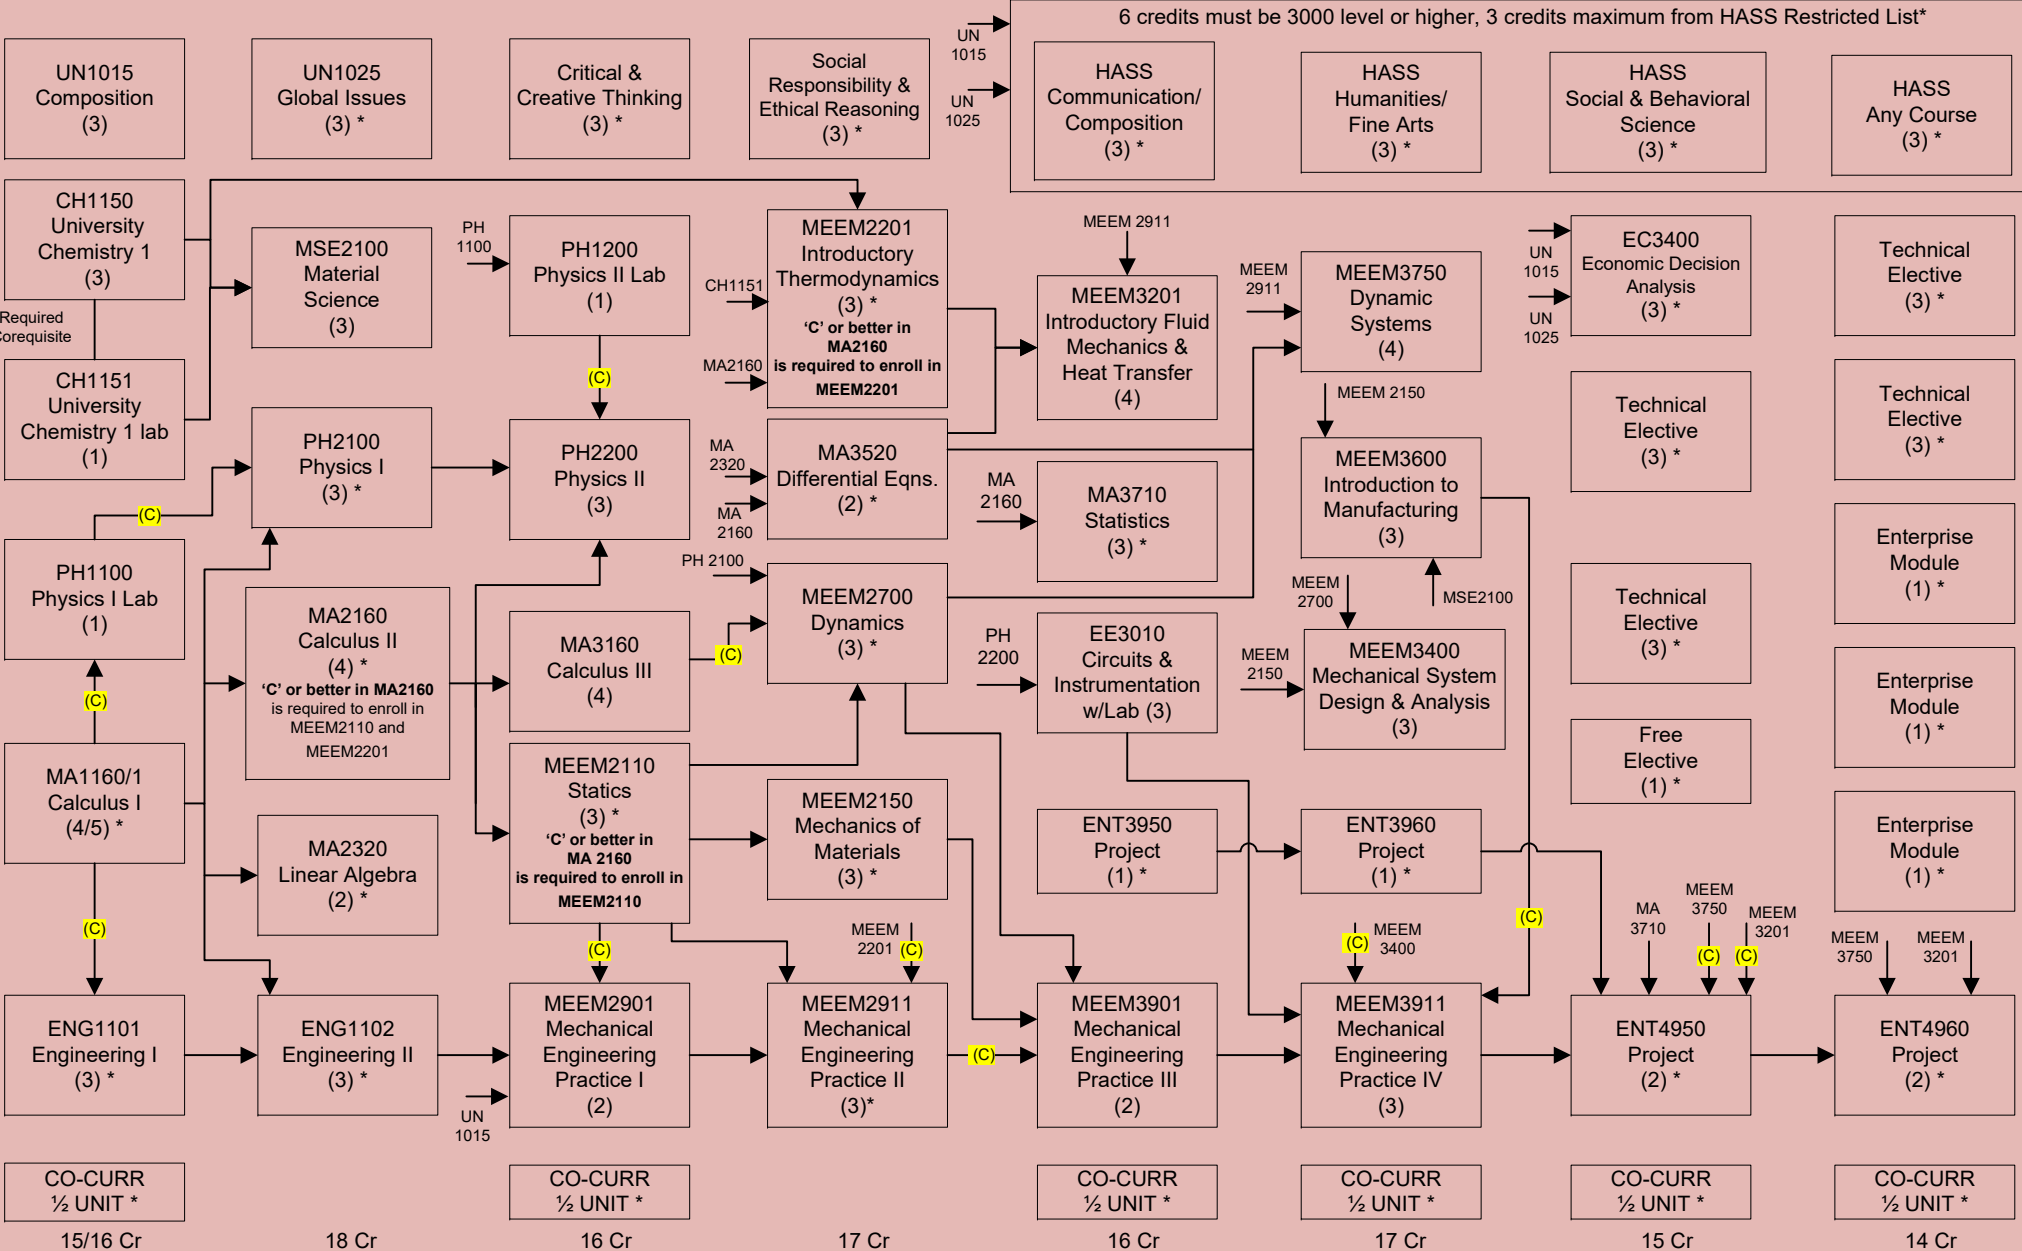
UN1015 Composition (3)

UN1025 Global Issues (3) *

Critical & Creative Thinking (3) *

Social Responsibility & Ethical Reasoning (3) *

UN 1015

UN 1025

6 credits must be 3000 level or higher, 3 credits maximum from HASS Restricted List*

HASS Communication/ Composition (3) *

HASS Humanities/ Fine Arts (3) *

HASS Social & Behavioral Science (3) *

HASS Any Course (3) *

CH1150 University Chemistry 1 (3)

Required Corequisite

CH1151 University Chemistry 1 lab (1)

MSE2100 Material Science (3)

PH 1100

PH1200 Physics II Lab (1)

CH1151

MA2160

MEEM2201 Introductory Thermodynamics (3) *
'C' or better in MA2160 is required to enroll in MEEM2201

MEEM 2911

MEEM3201 Introductory Fluid Mechanics & Heat Transfer (4)

MEEM 2911

MEEM3750 Dynamic Systems (4)

UN 1015

UN 1025

EC3400 Economic Decision Analysis (3) *

Technical Elective (3) *

(C)

PH2100 Physics I (3) *

PH2200 Physics II (3)

MA 2320

MA 2160

MA3520 Differential Eqns. (2) *

MA 2160

MA3710 Statistics (3) *

MEEM 2150

MEEM3600 Introduction to Manufacturing (3)

Technical Elective (3) *

Technical Elective (3) *

(C)

PH1100 Physics I Lab (1)

MA2160 Calculus II (4) *
'C' or better in MA2160 is required to enroll in MEEM2110 and MEEM2201

MA3160 Calculus III (4)

(C)

PH 2100

MEEM2700 Dynamics (3) *

PH 2200

EE3010 Circuits & Instrumentation w/Lab (3)

MEEM 2700

MSE2100

MEEM 2150

MEEM3400 Mechanical System Design & Analysis (3)

Enterprise Module (1) *

Technical Elective (3) *

(C)

MA1160/1 Calculus I (4/5) *

MA2320 Linear Algebra (2) *

MEEM2110 Statics (3) *
'C' or better in MA 2160 is required to enroll in MEEM2110

MEEM2150 Mechanics of Materials (3) *

ENT3950 Project (1) *

ENT3960 Project (1) *

Enterprise Module (1) *

Free Elective (1) *

Enterprise Module (1) *

(C)

(C)

MEEM 2201 (C)

(C) MEEM 3400

(C)

MA 3710

MEEM 3750 (C)

MEEM 3201 (C)

MEEM 3750

MEEM 3201

ENG1101 Engineering I (3) *

ENG1102 Engineering II (3) *

UN 1015

MEEM2901 Mechanical Engineering Practice I (2)

MEEM2911 Mechanical Engineering Practice II (3)*

(C)

MEEM3901 Mechanical Engineering Practice III (2)

MEEM3911 Mechanical Engineering Practice IV (3)

ENT4950 Project (2) *

ENT4960 Project (2) *

CO-CURR ½ UNIT *

CO-CURR ½ UNIT *

CO-CURR ½ UNIT *

CO-CURR ½ UNIT *

CO-CURR ½ UNIT *

CO-CURR ½ UNIT *

15/16 Cr

18 Cr

16 Cr

17 Cr

16 Cr

17 Cr

15 Cr

14 Cr